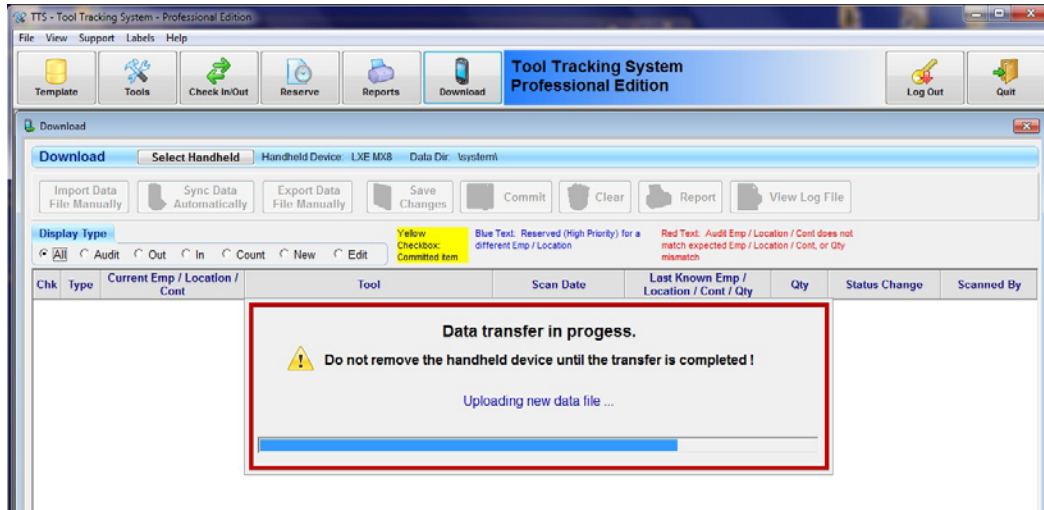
TTS - Tool Tracking System - Professional Edition

File View Support Labels Help

Template Tools Check In/Out Reserve Reports Download

Tool Tracking System
Professional Edition

Log Out Quit

Download

Download Select Handheld Handheld Device: LXE MX8 Data Dir: \system\

Import Data File Manually Sync Data Automatically Export Data File Manually Save Changes Commit Clear Report View Log File

Display Type
All Audit Out In Count New Edit

Yellow Checkbox: Committed item

Blue Text: Reserved (High Priority) for a different Emp / Location

Red Text: Audit Emp / Location / Cont does not match expected Emp / Location / Cont, or Qty mismatch

| Chk | Type | Current Emp / Location / Cont | Tool | Scan Date | Last Known Emp / Location / Cont / Qty | Qty | Status Change | Scanned By |
|---|---|---|---|---|---|---|---|---|

Data transfer in progess.

Do not remove the handheld device until the transfer is completed !

Uploading new data file ...